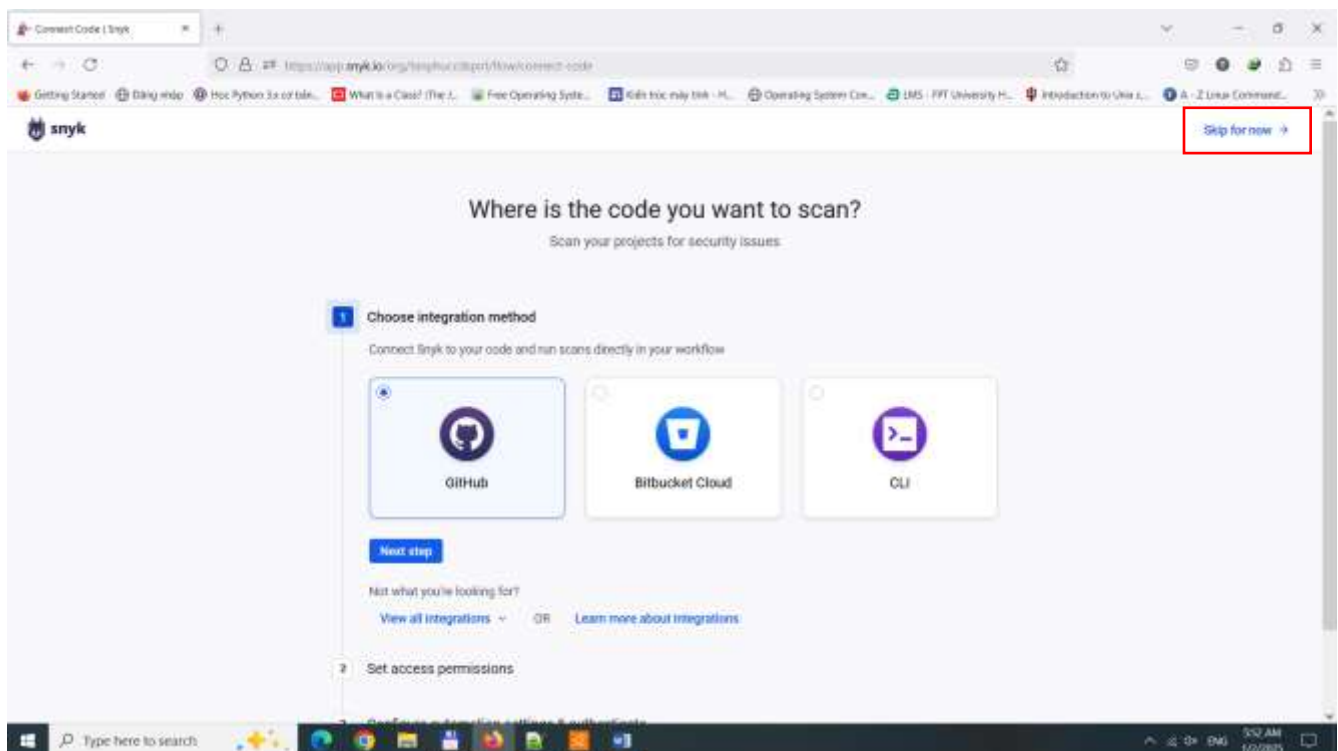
Connect Code | Snyk

https://app.snyk.io/org/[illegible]/flow/connect-code

Getting Started  Đăng nhập  Học Python 3.x cơ bản...  What is a Class? (The J...  Free Operating Syste...  Kiến trúc máy tính - H...  Operating System Con...  LMS - FPT University H...  Introduction to Unix a...  A - Z Linux Command...

snyk

Skip for now →

Where is the code you want to scan?

Scan your projects for security issues

1 Choose integration method

Connect Snyk to your code and run scans directly in your workflow

GitHub

Bitbucket Cloud

CLI

Next step

Not what you're looking for?

View all integrations ⌄  OR  Learn more about integrations

2 Set access permissions

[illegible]

Type here to search

ENG 5:52 AM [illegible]